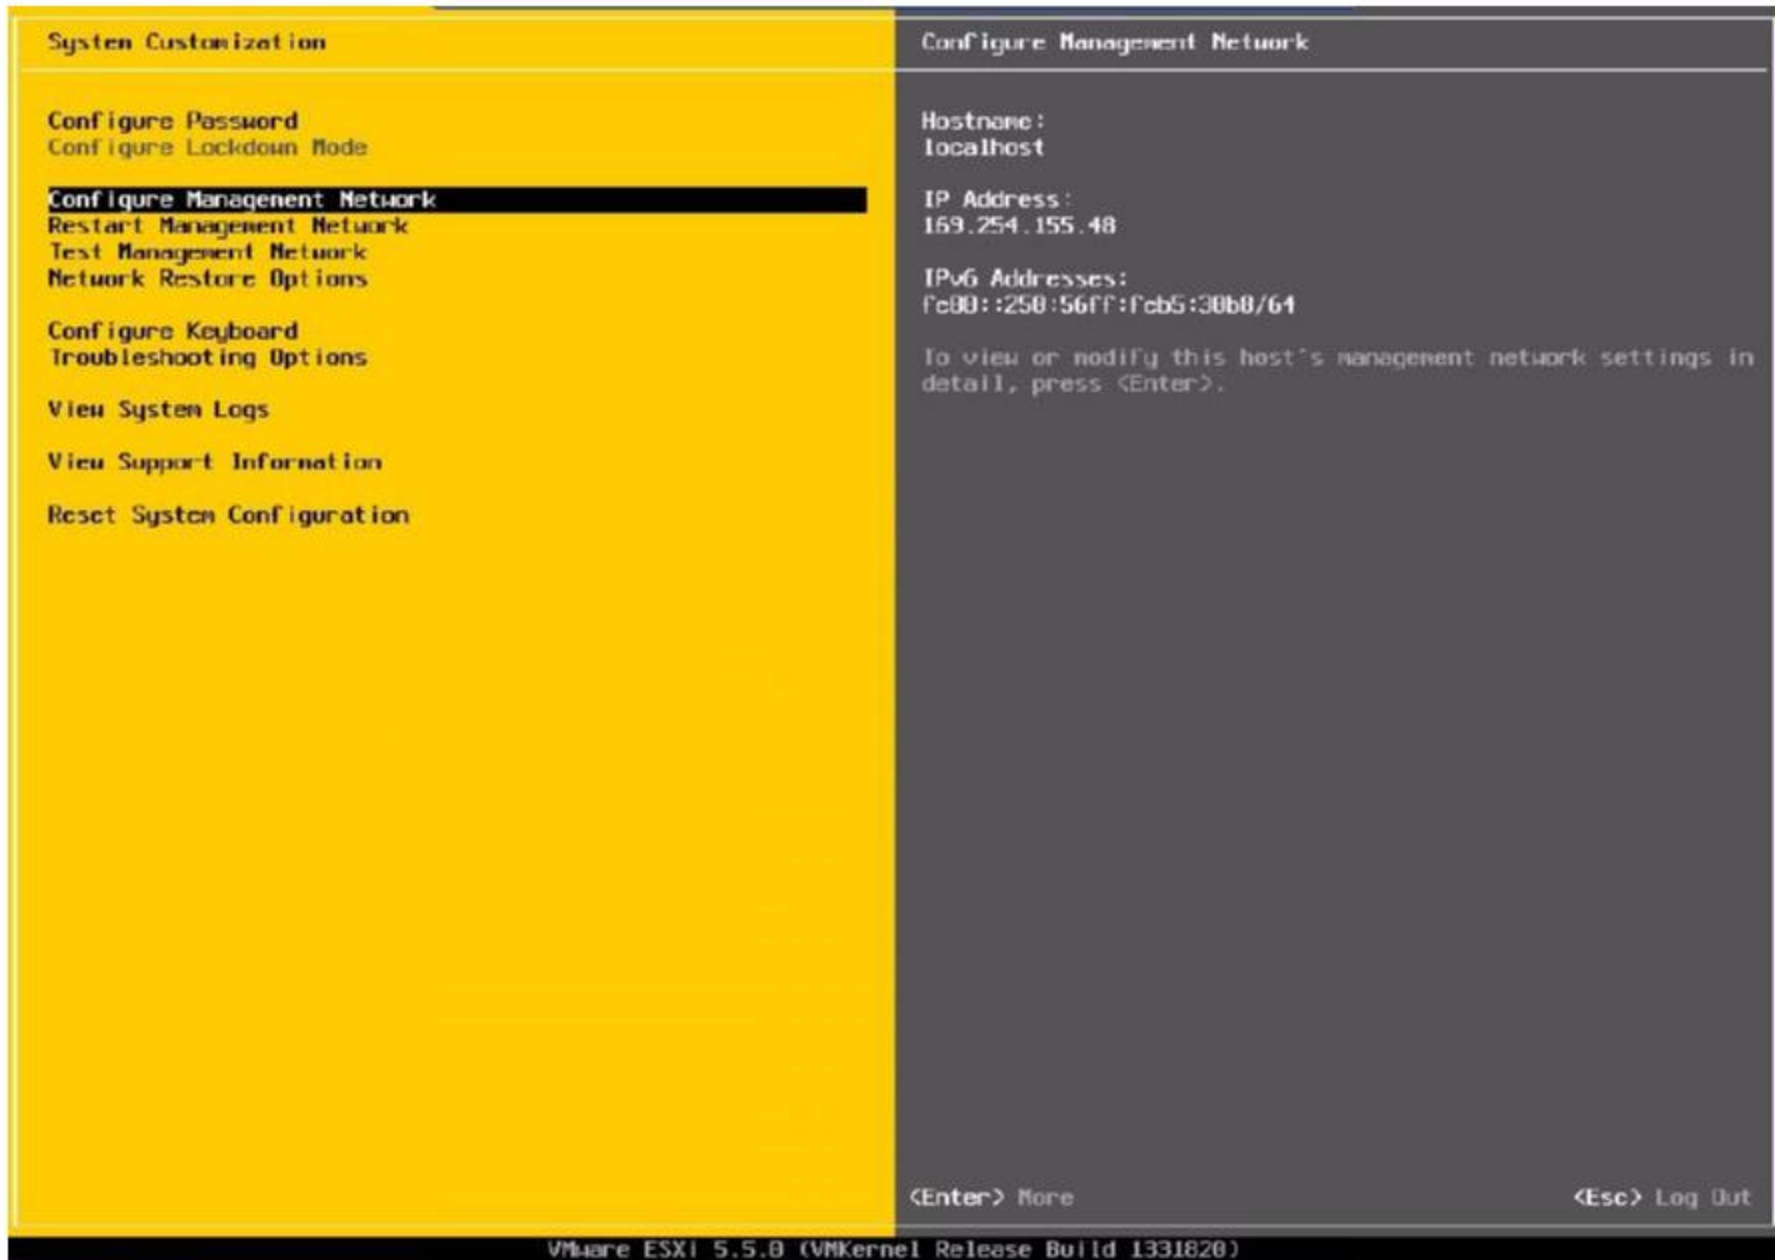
System Customization

Configure Password
Configure Lockdown Mode

Configure Management Network
Restart Management Network
Test Management Network
Network Restore Options

Configure Keyboard
Troubleshooting Options

View System Logs

View Support Information

Reset System Configuration

Configure Management Network

Hostname:
localhost

IP Address:
169.254.155.48

IPv6 Addresses:
fe80::250:56ff:feb5:30b0/64

To view or modify this host's management network settings in detail, press <Enter>.

<Enter> More

<Esc> Log Out

VMware ESXi 5.5.0 (VMKernel Release Build 1331820)